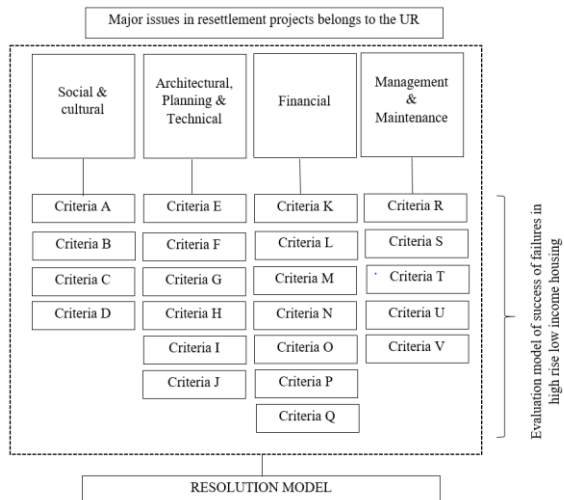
Major issues in resettlement projects belongs to the UR

Social & cultural

Architectural, Planning & Technical

Financial

Management & Maintenance

Criteria A
Criteria B
Criteria C
Criteria D

Criteria E
Criteria F
Criteria G
Criteria H
Criteria I
Criteria J

Criteria K
Criteria L
Criteria M
Criteria N
Criteria O
Criteria P
Criteria Q

Criteria R
Criteria S
Criteria T
Criteria U
Criteria V

Evaluation model of success of failures in high rise low income housing

RESOLUTION MODEL